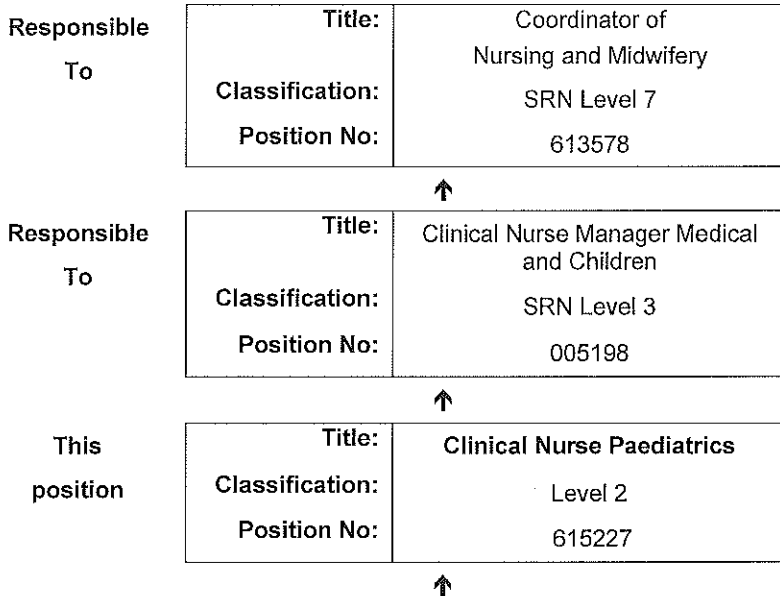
Responsible To

| Title: | Coordinator of Nursing and Midwifery |
|---|---|
| Classification: | SRN Level 7 |
| Position No: | 613578 |

Responsible To

| Title: | Clinical Nurse Manager Medical and Children |
|---|---|
| Classification: | SRN Level 3 |
| Position No: | 005198 |

This position

| Title: | **Clinical Nurse Paediatrics** |
|---|---|
| Classification: | Level 2 |
| Position No: | 615227 |